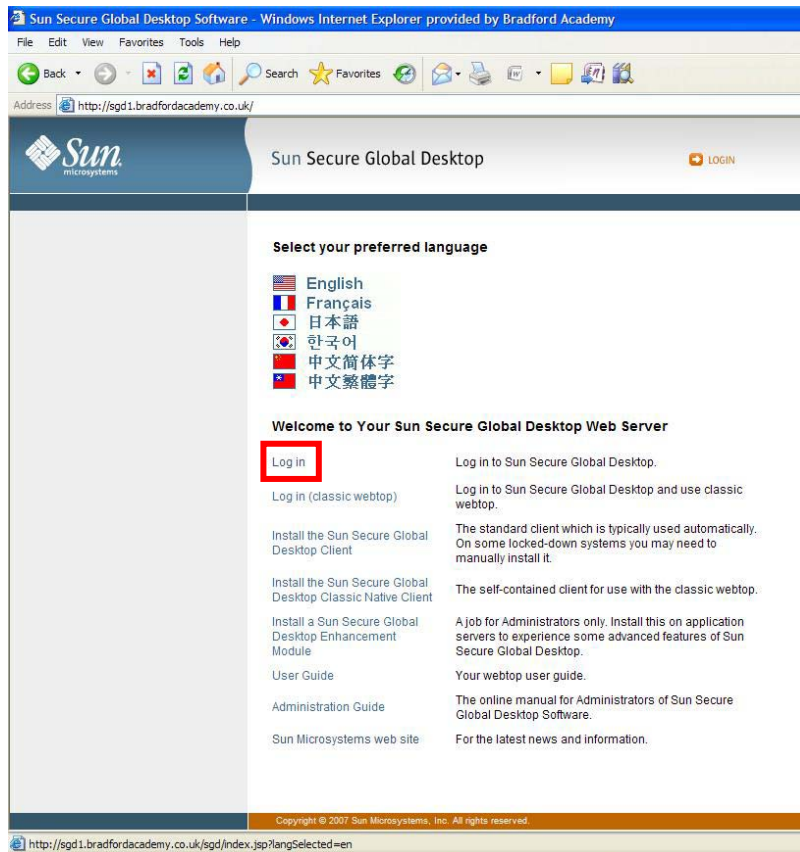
Sun Secure Global Desktop Software - Windows Internet Explorer provided by Bradford Academy

File Edit View Favorites Tools Help

Back Search Favorites

Address http://sgd1.bradfordacademy.co.uk/

Sun microsystems

Sun Secure Global Desktop

LOGIN

Select your preferred language

English
Français
日本語
한국어
中文简体字
中文繁體字

Welcome to Your Sun Secure Global Desktop Web Server

| | |
|---|---|
| Log in | Log in to Sun Secure Global Desktop. |
| Log in (classic webtop) | Log in to Sun Secure Global Desktop and use classic webtop. |
| Install the Sun Secure Global Desktop Client | The standard client which is typically used automatically. On some locked-down systems you may need to manually install it. |
| Install the Sun Secure Global Desktop Classic Native Client | The self-contained client for use with the classic webtop. |
| Install a Sun Secure Global Desktop Enhancement Module | A job for Administrators only. Install this on application servers to experience some advanced features of Sun Secure Global Desktop. |
| User Guide | Your webtop user guide. |
| Administration Guide | The online manual for Administrators of Sun Secure Global Desktop Software. |
| Sun Microsystems web site | For the latest news and information. |

Copyright © 2007 Sun Microsystems, Inc. All rights reserved.

http://sgd1.bradfordacademy.co.uk/sgd/index.jsp?langSelected=en